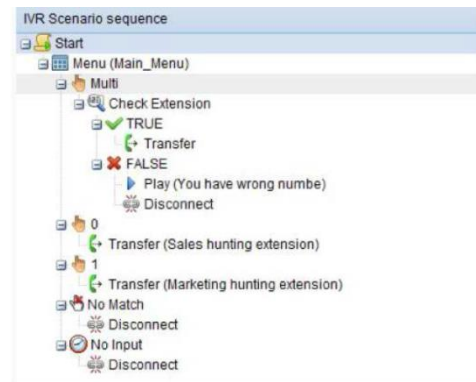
IVR Scenario sequence

Start
Menu (Main_Menu)
Multi
Check Extension
TRUE
Transfer
FALSE
Play (You have wrong numbe)
Disconnect
0
Transfer (Sales hunting extension)
1
Transfer (Marketing hunting extension)
No Match
Disconnect
No Input
Disconnect